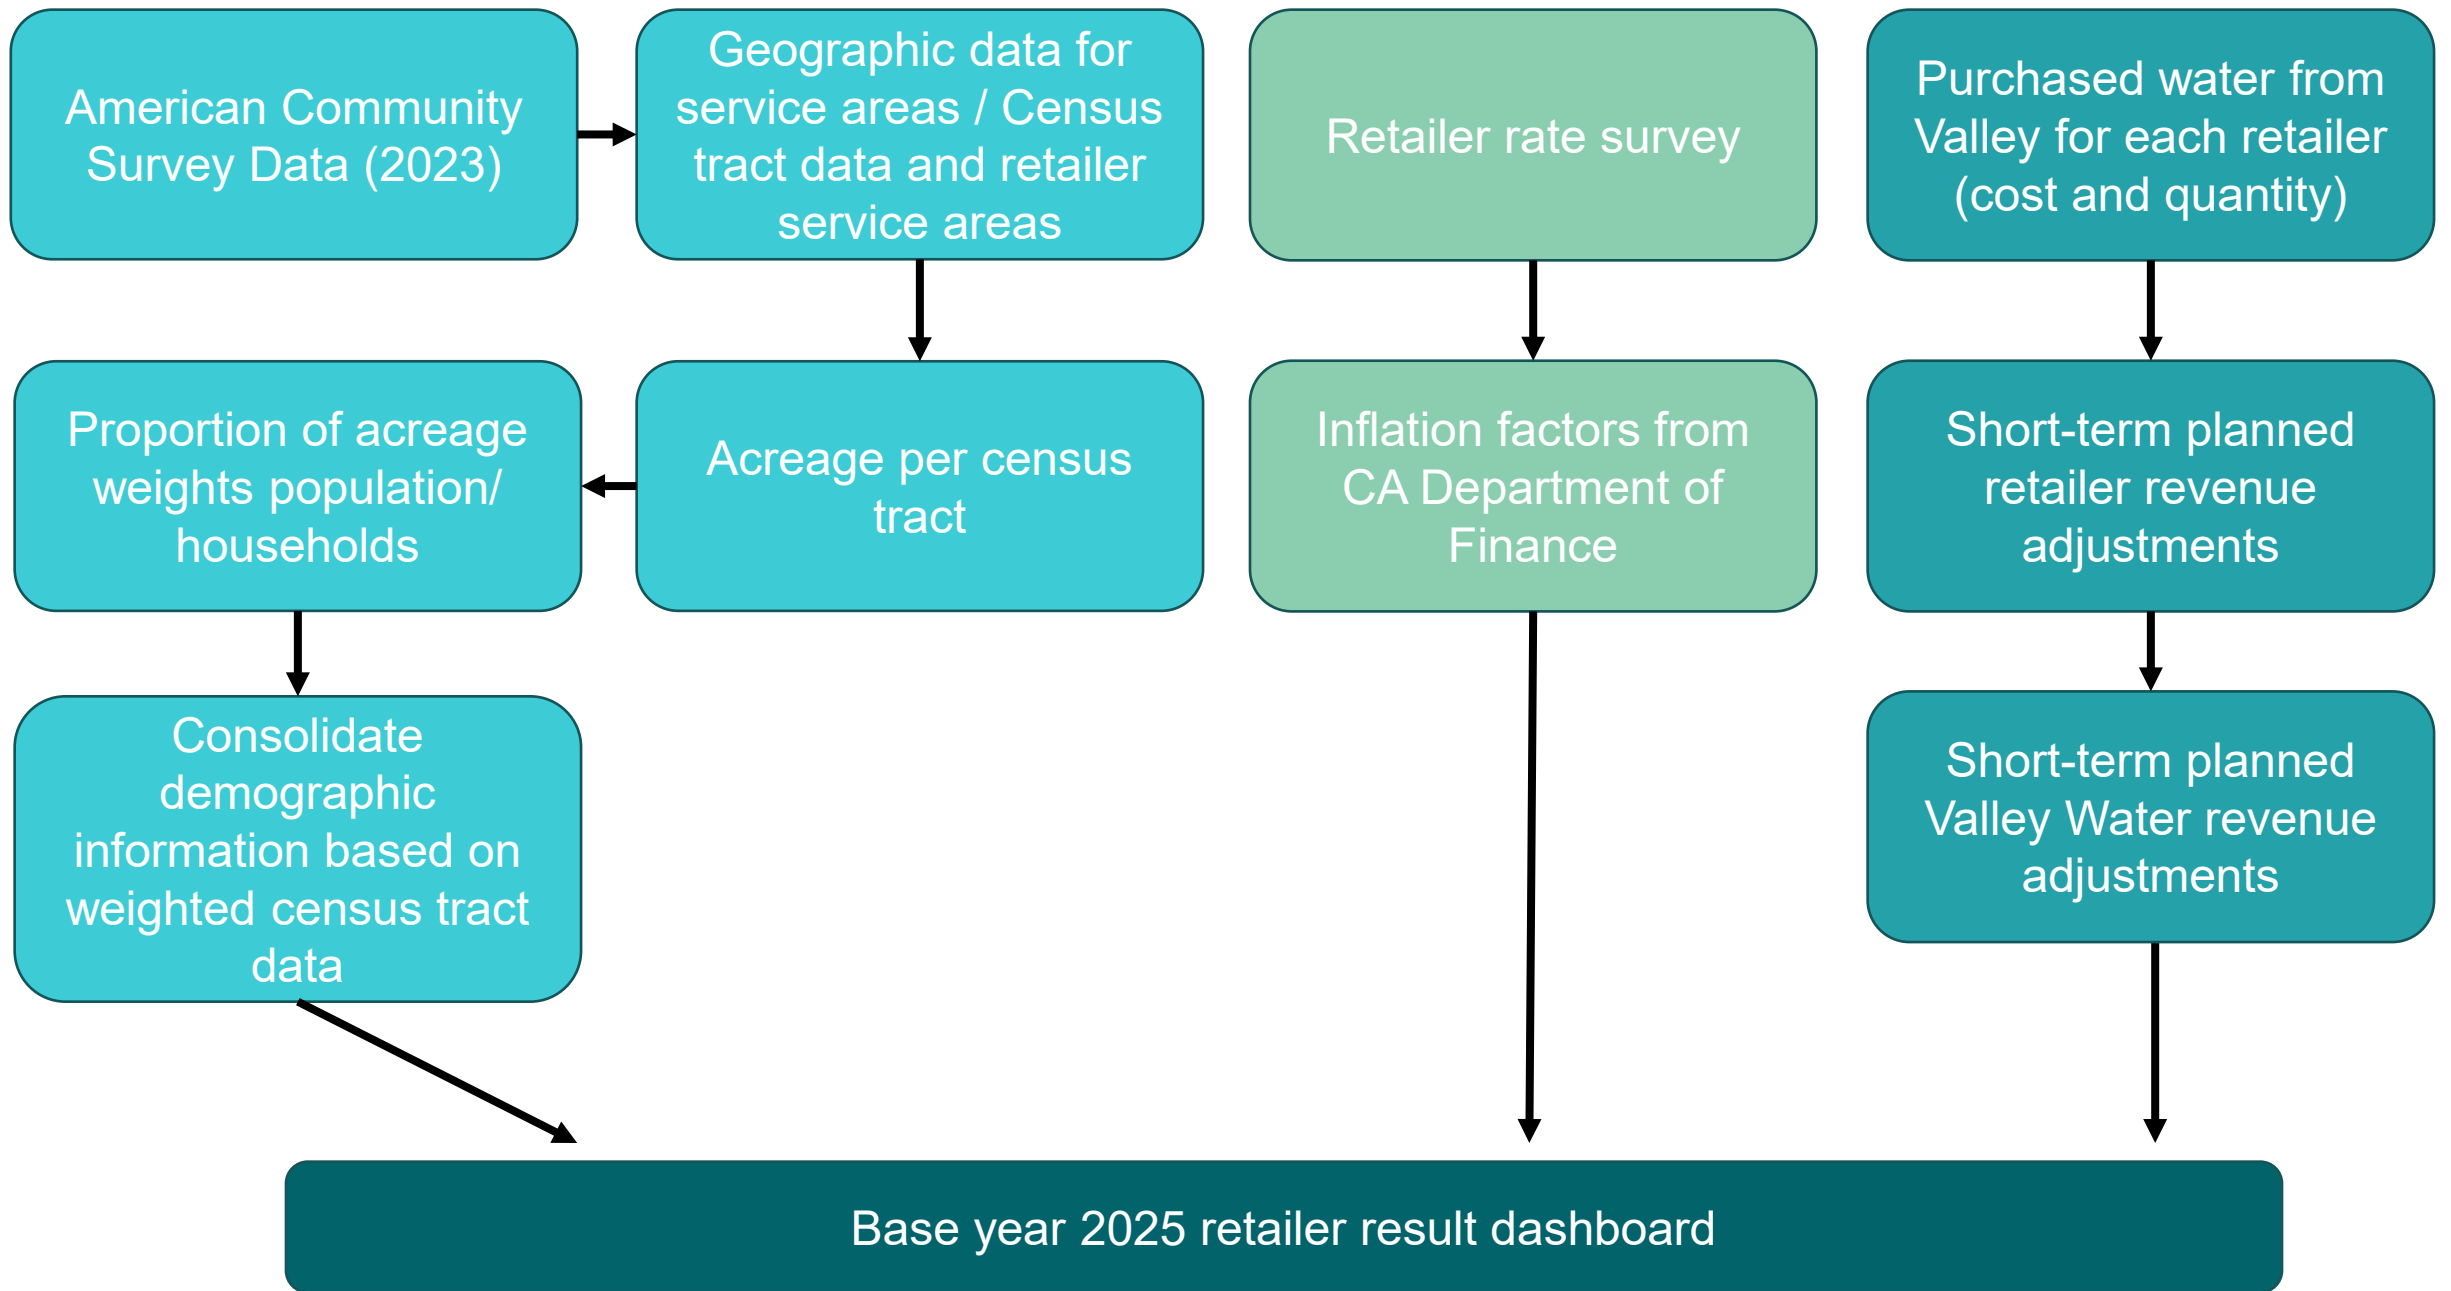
American Community Survey Data (2023)

Geographic data for service areas / Census tract data and retailer service areas

Retailer rate survey

Purchased water from Valley for each retailer (cost and quantity)

Proportion of acreage weights population/ households

Acreage per census tract

Inflation factors from CA Department of Finance

Short-term planned retailer revenue adjustments

Consolidate demographic information based on weighted census tract data

Short-term planned Valley Water revenue adjustments

Base year 2025 retailer result dashboard